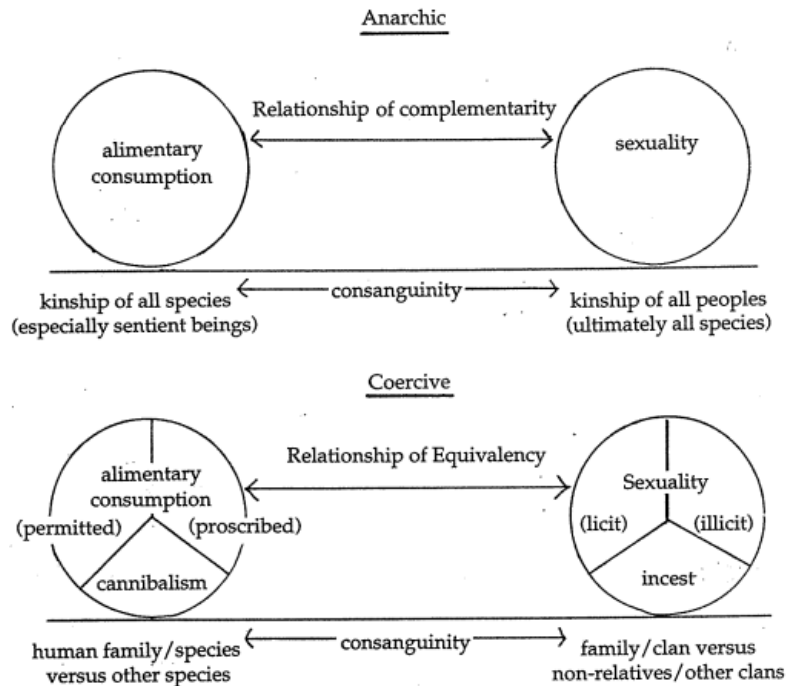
Anarchic

Relationship of complementarity

alimentary consumption

sexuality

kinship of all species (especially sentient beings)

consanguinity

kinship of all peoples (ultimately all species)

Coercive

Relationship of Equivalency

alimentary consumption

(permitted)

(proscribed)

cannibalism

Sexuality

(licit)

(illicit)

incest

human family/species versus other species

consanguinity

family/clan versus non-relatives/other clans